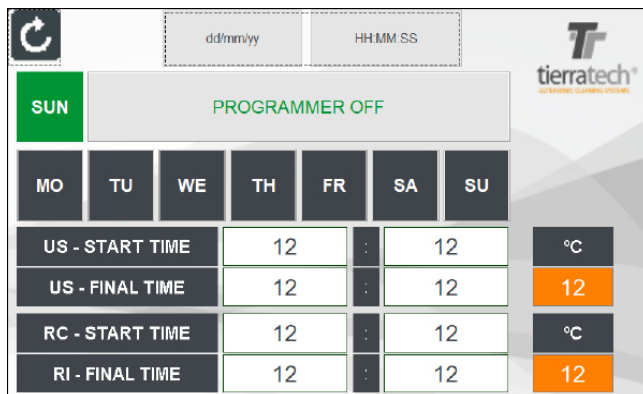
dd/mm/yy

HH:MM:SS

tierratech®

ULTRASONIC CLEANING SYSTEMS

SUN

PROGRAMMER OFF

MO TU WE TH FR SA SU

| | | | | |
|---|---|---|---|---|
| US - START TIME | 12 | : | 12 | °C |
| US - FINAL TIME | 12 | : | 12 | 12 |
| RC - START TIME | 12 | : | 12 | °C |
| RI - FINAL TIME | 12 | : | 12 | 12 |